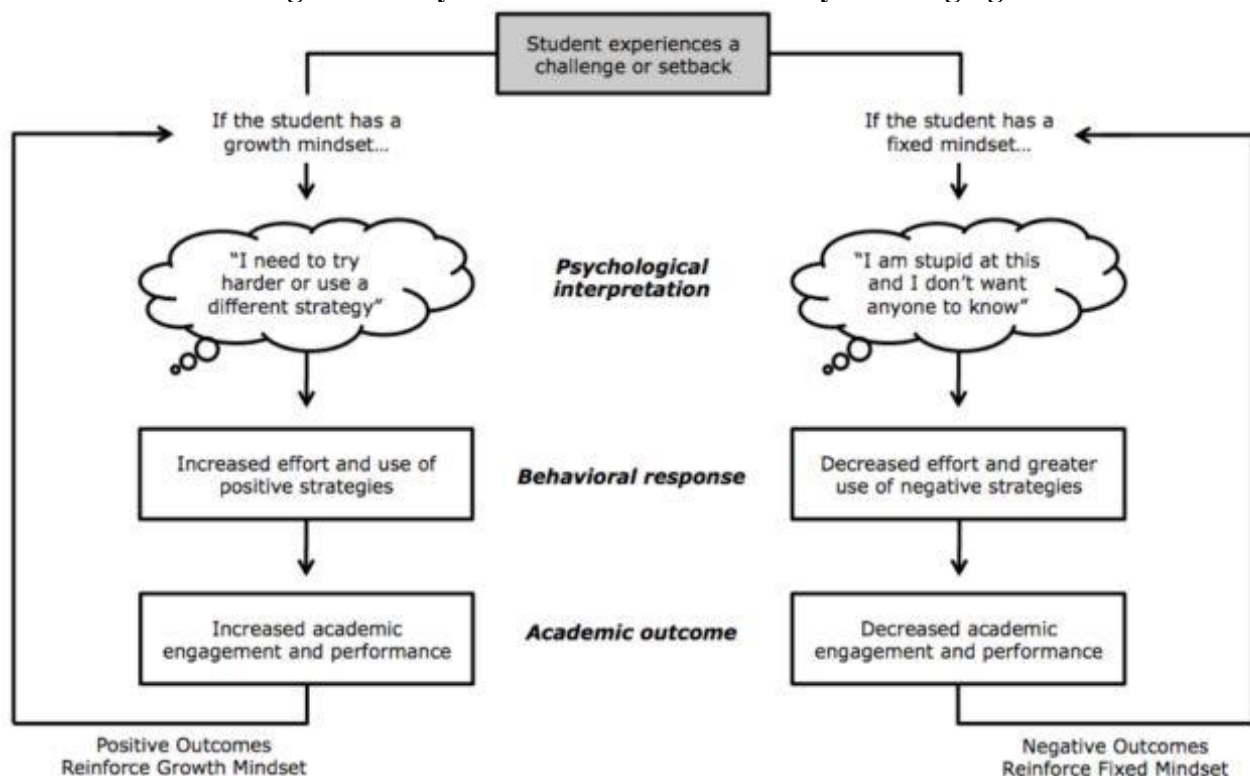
Student experiences a challenge or setback

If the student has a growth mindset…

If the student has a fixed mindset…

"I need to try harder or use a different strategy"

Psychological interpretation

"I am stupid at this and I don't want anyone to know"

Increased effort and use of positive strategies

Behavioral response

Decreased effort and greater use of negative strategies

Increased academic engagement and performance

Academic outcome

Decreased academic engagement and performance

Positive Outcomes Reinforce Growth Mindset

Negative Outcomes Reinforce Fixed Mindset